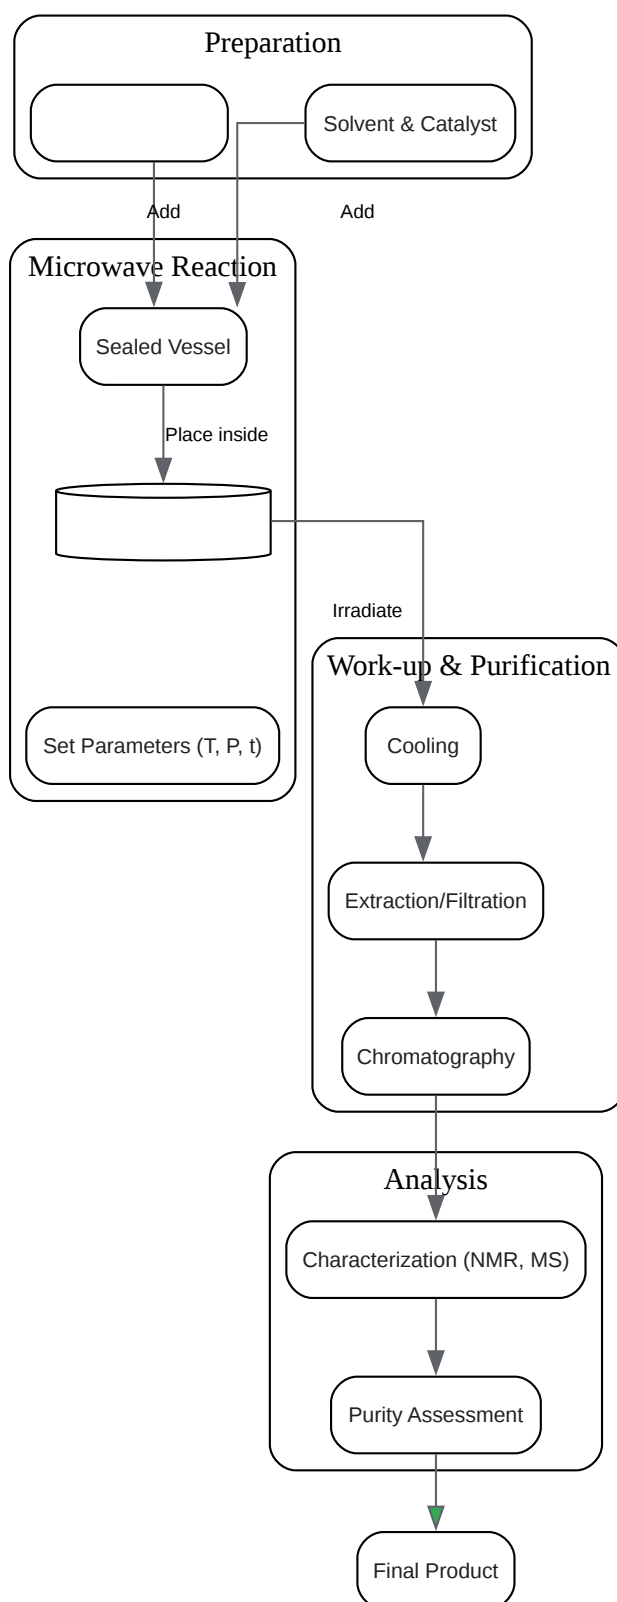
Preparation

Solvent & Catalyst

Add

Add

Microwave Reaction

Sealed Vessel

Place inside

Irradiate

Set Parameters (T, P, t)

Work-up & Purification

Cooling

Extraction/Filtration

Chromatography

Analysis

Characterization (NMR, MS)

Purity Assessment

Final Product